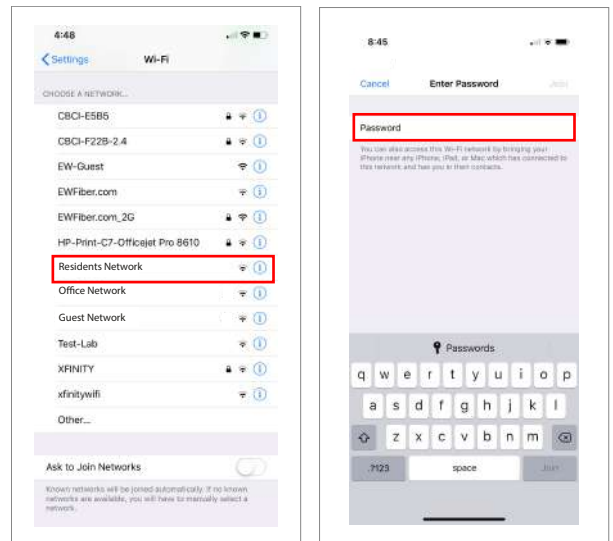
4:48

Settings Wi-Fi

CHOOSE A NETWORK...

CBCI-E5B5

CBCI-F22B-2.4

EW-Guest

EWFiber.com

EWFiber.com_2G

HP-Print-C7-Officejet Pro 8610

Residents Network

Office Network

Guest Network

Test-Lab

XFINITY

xfinitywifi

Other...

Ask to Join Networks

Known networks will be joined automatically. If no known networks are available, you will have to manually select a network.

8:45

Cancel Enter Password Join

Password

You can also access this Wi-Fi network by bringing your iPhone near any iPhone, iPad, or Mac which has connected to this network and has you in their contacts.

Passwords

q w e r t y u i o p

a s d f g h j k l

z x c v b n m

.?123 space Join